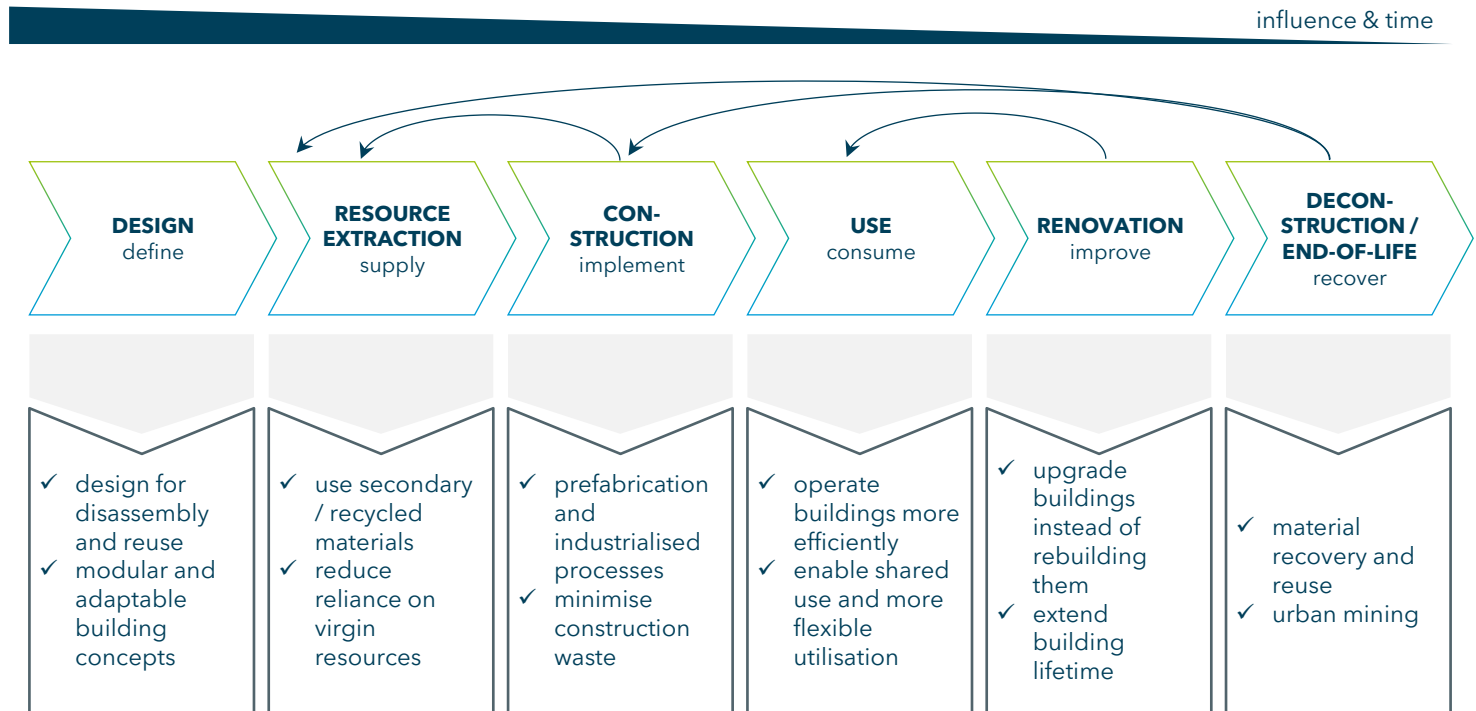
influence & time

DESIGN
define

RESOURCE EXTRACTION
supply

CON-STRUCTION
implement

USE
consume

RENOVATION
improve

DECON-STRUCTION / END-OF-LIFE
recover

✓ design for disassembly and reuse
✓ modular and adaptable building concepts

✓ use secondary / recycled materials
✓ reduce reliance on virgin resources

✓ prefabrication and industrialised processes
✓ minimise construction waste

✓ operate buildings more efficiently
✓ enable shared use and more flexible utilisation

✓ upgrade buildings instead of rebuilding them
✓ extend building lifetime

✓ material recovery and reuse
✓ urban mining